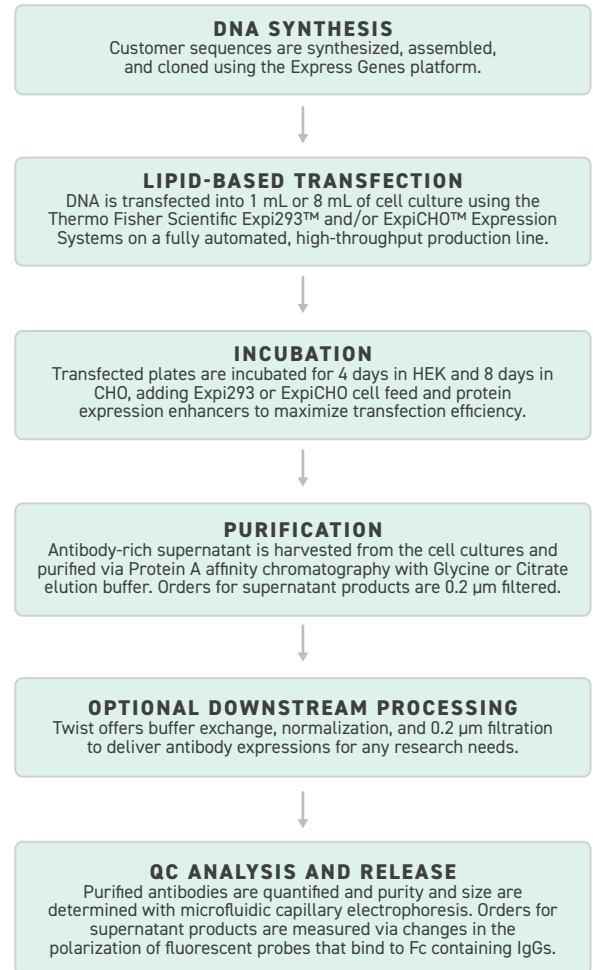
DNA SYNTHESIS
Customer sequences are synthesized, assembled, and cloned using the Express Genes platform.

LIPID-BASED TRANSFECTION
DNA is transfected into 1 mL or 8 mL of cell culture using the Thermo Fisher Scientific Expi293™ and/or ExpiCHO™ Expression Systems on a fully automated, high-throughput production line.

INCUBATION
Transfected plates are incubated for 4 days in HEK and 8 days in CHO, adding Expi293 or ExpiCHO cell feed and protein expression enhancers to maximize transfection efficiency.

PURIFICATION
Antibody-rich supernatant is harvested from the cell cultures and purified via Protein A affinity chromatography with Glycine or Citrate elution buffer. Orders for supernatant products are 0.2 µm filtered.

OPTIONAL DOWNSTREAM PROCESSING
Twist offers buffer exchange, normalization, and 0.2 µm filtration to deliver antibody expressions for any research needs.

QC ANALYSIS AND RELEASE
Purified antibodies are quantified and purity and size are determined with microfluidic capillary electrophoresis. Orders for supernatant products are measured via changes in the polarization of fluorescent probes that bind to Fc containing IgGs.